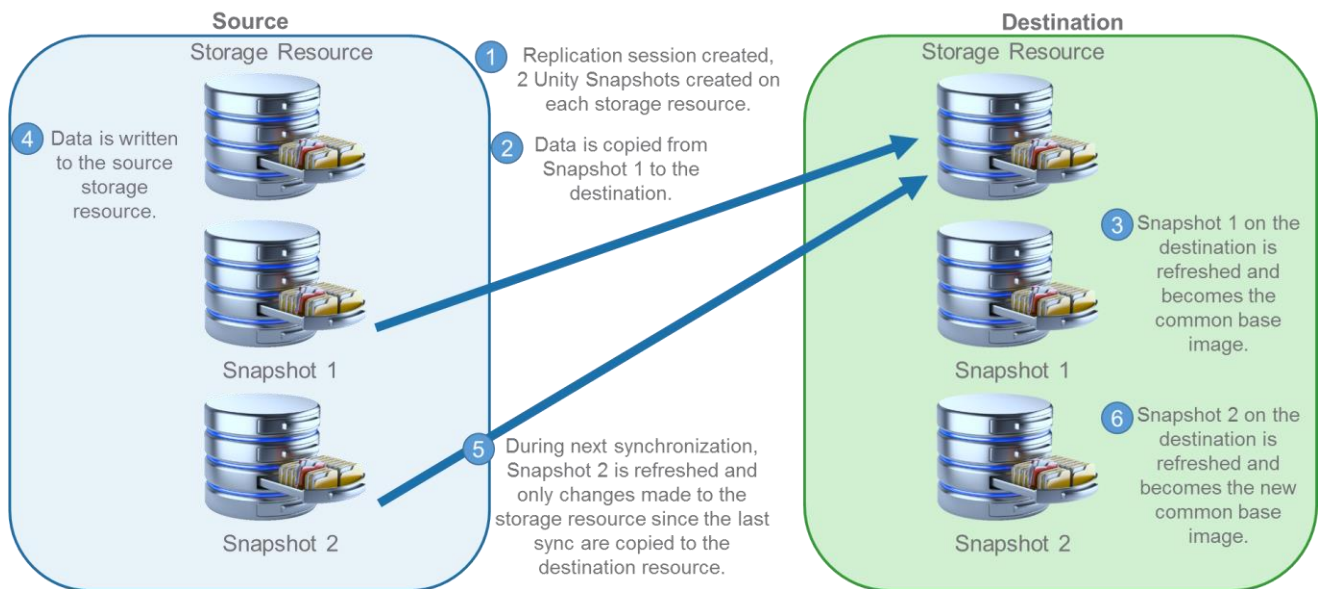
Source

Storage Resource

4 Data is written to the source storage resource.

Snapshot 1

Snapshot 2

1 Replication session created, 2 Unity Snapshots created on each storage resource.

2 Data is copied from Snapshot 1 to the destination.

5 During next synchronization, Snapshot 2 is refreshed and only changes made to the storage resource since the last sync are copied to the destination resource.

Destination

Storage Resource

3 Snapshot 1 on the destination is refreshed and becomes the common base image.

Snapshot 1

6 Snapshot 2 on the destination is refreshed and becomes the new common base image.

Snapshot 2